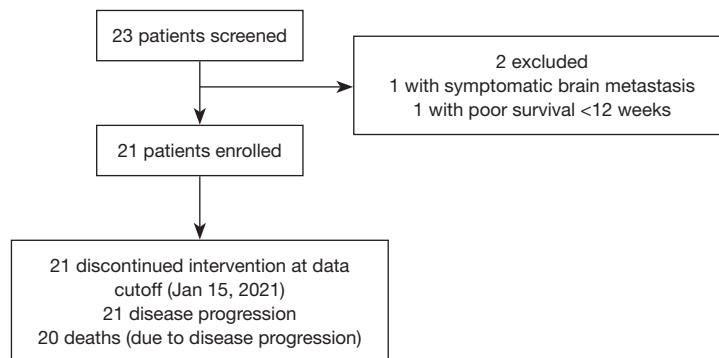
23 patients screened

2 excluded
1 with symptomatic brain metastasis
1 with poor survival <12 weeks

21 patients enrolled

21 discontinued intervention at data cutoff (Jan 15, 2021)
21 disease progression
20 deaths (due to disease progression)